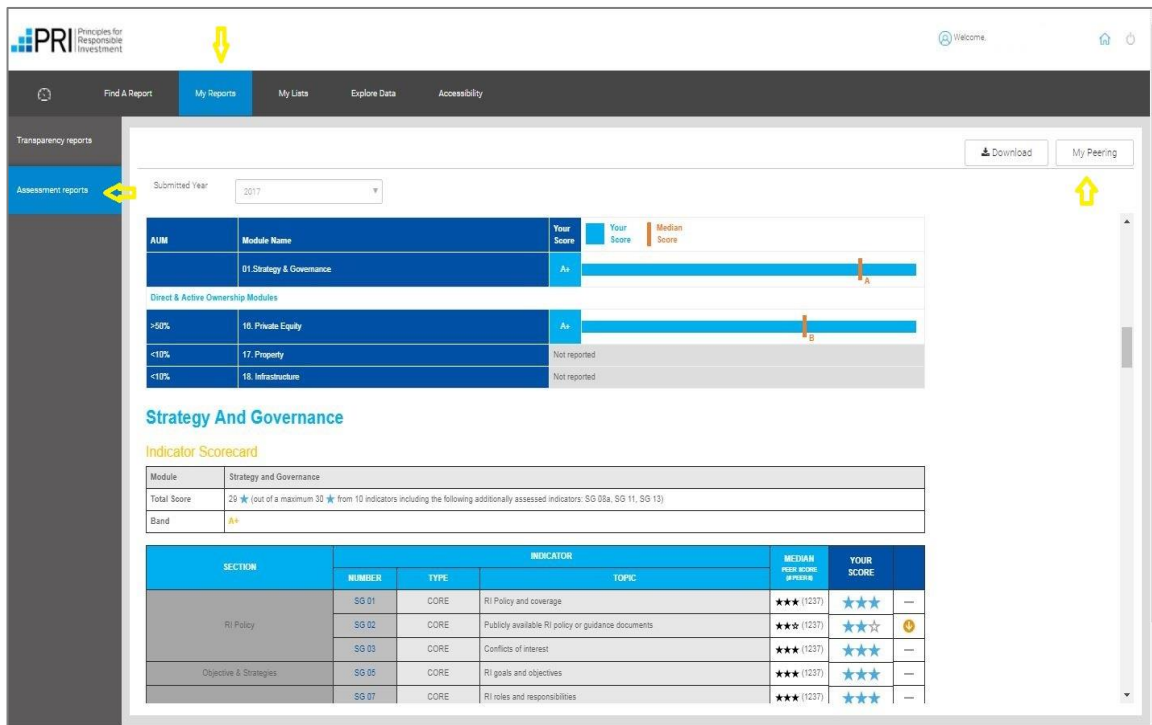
PRI Principles for Responsible Investment

Welcome

Find A Report | My Reports | My Lists | Explore Data | Accessibility

Tranaparency reports

Assessment reports

Download | My Peering

Submitted Year 2017

| AUM | Module Name | Your Score | Your Score / Median Score |
|---|---|---|---|
| | 01.Strategy & Governance | A+ | A |
| Direct & Active Ownership Modules | | | |
| >50% | 16. Private Equity | A+ | B |
| <10% | 17. Property | Not reported | |
| <10% | 18. Infrastructure | Not reported | |

Strategy And Governance

Indicator Scorecard

| Module | Strategy and Governance |
|---|---|
| Total Score | 29 ★ (out of a maximum 30 ★ from 10 indicators including the following additionally assessed indicators: SG 08a, SG 11, SG 13) |
| Band | A+ |

| SECTION | NUMBER | TYPE | TOPIC | MEDIAN PEER SCORE (#PEERS) | YOUR SCORE | |
|---|---|---|---|---|---|---|
| RI Policy | SG 01 | CORE | RI Policy and coverage | ★★★ (1237) | ★★★ | — |
| | SG 02 | CORE | Publicly available RI policy or guidance documents | ★★★ (1237) | ★★☆ | |
| | SG 03 | CORE | Conflicts of interest | ★★★ (1237) | ★★★ | — |
| Objective & Strategies | SG 05 | CORE | RI goals and objectives | ★★★ (1237) | ★★★ | — |
| | SG 07 | CORE | RI roles and responsibilities | ★★★ (1237) | ★★★ | — |